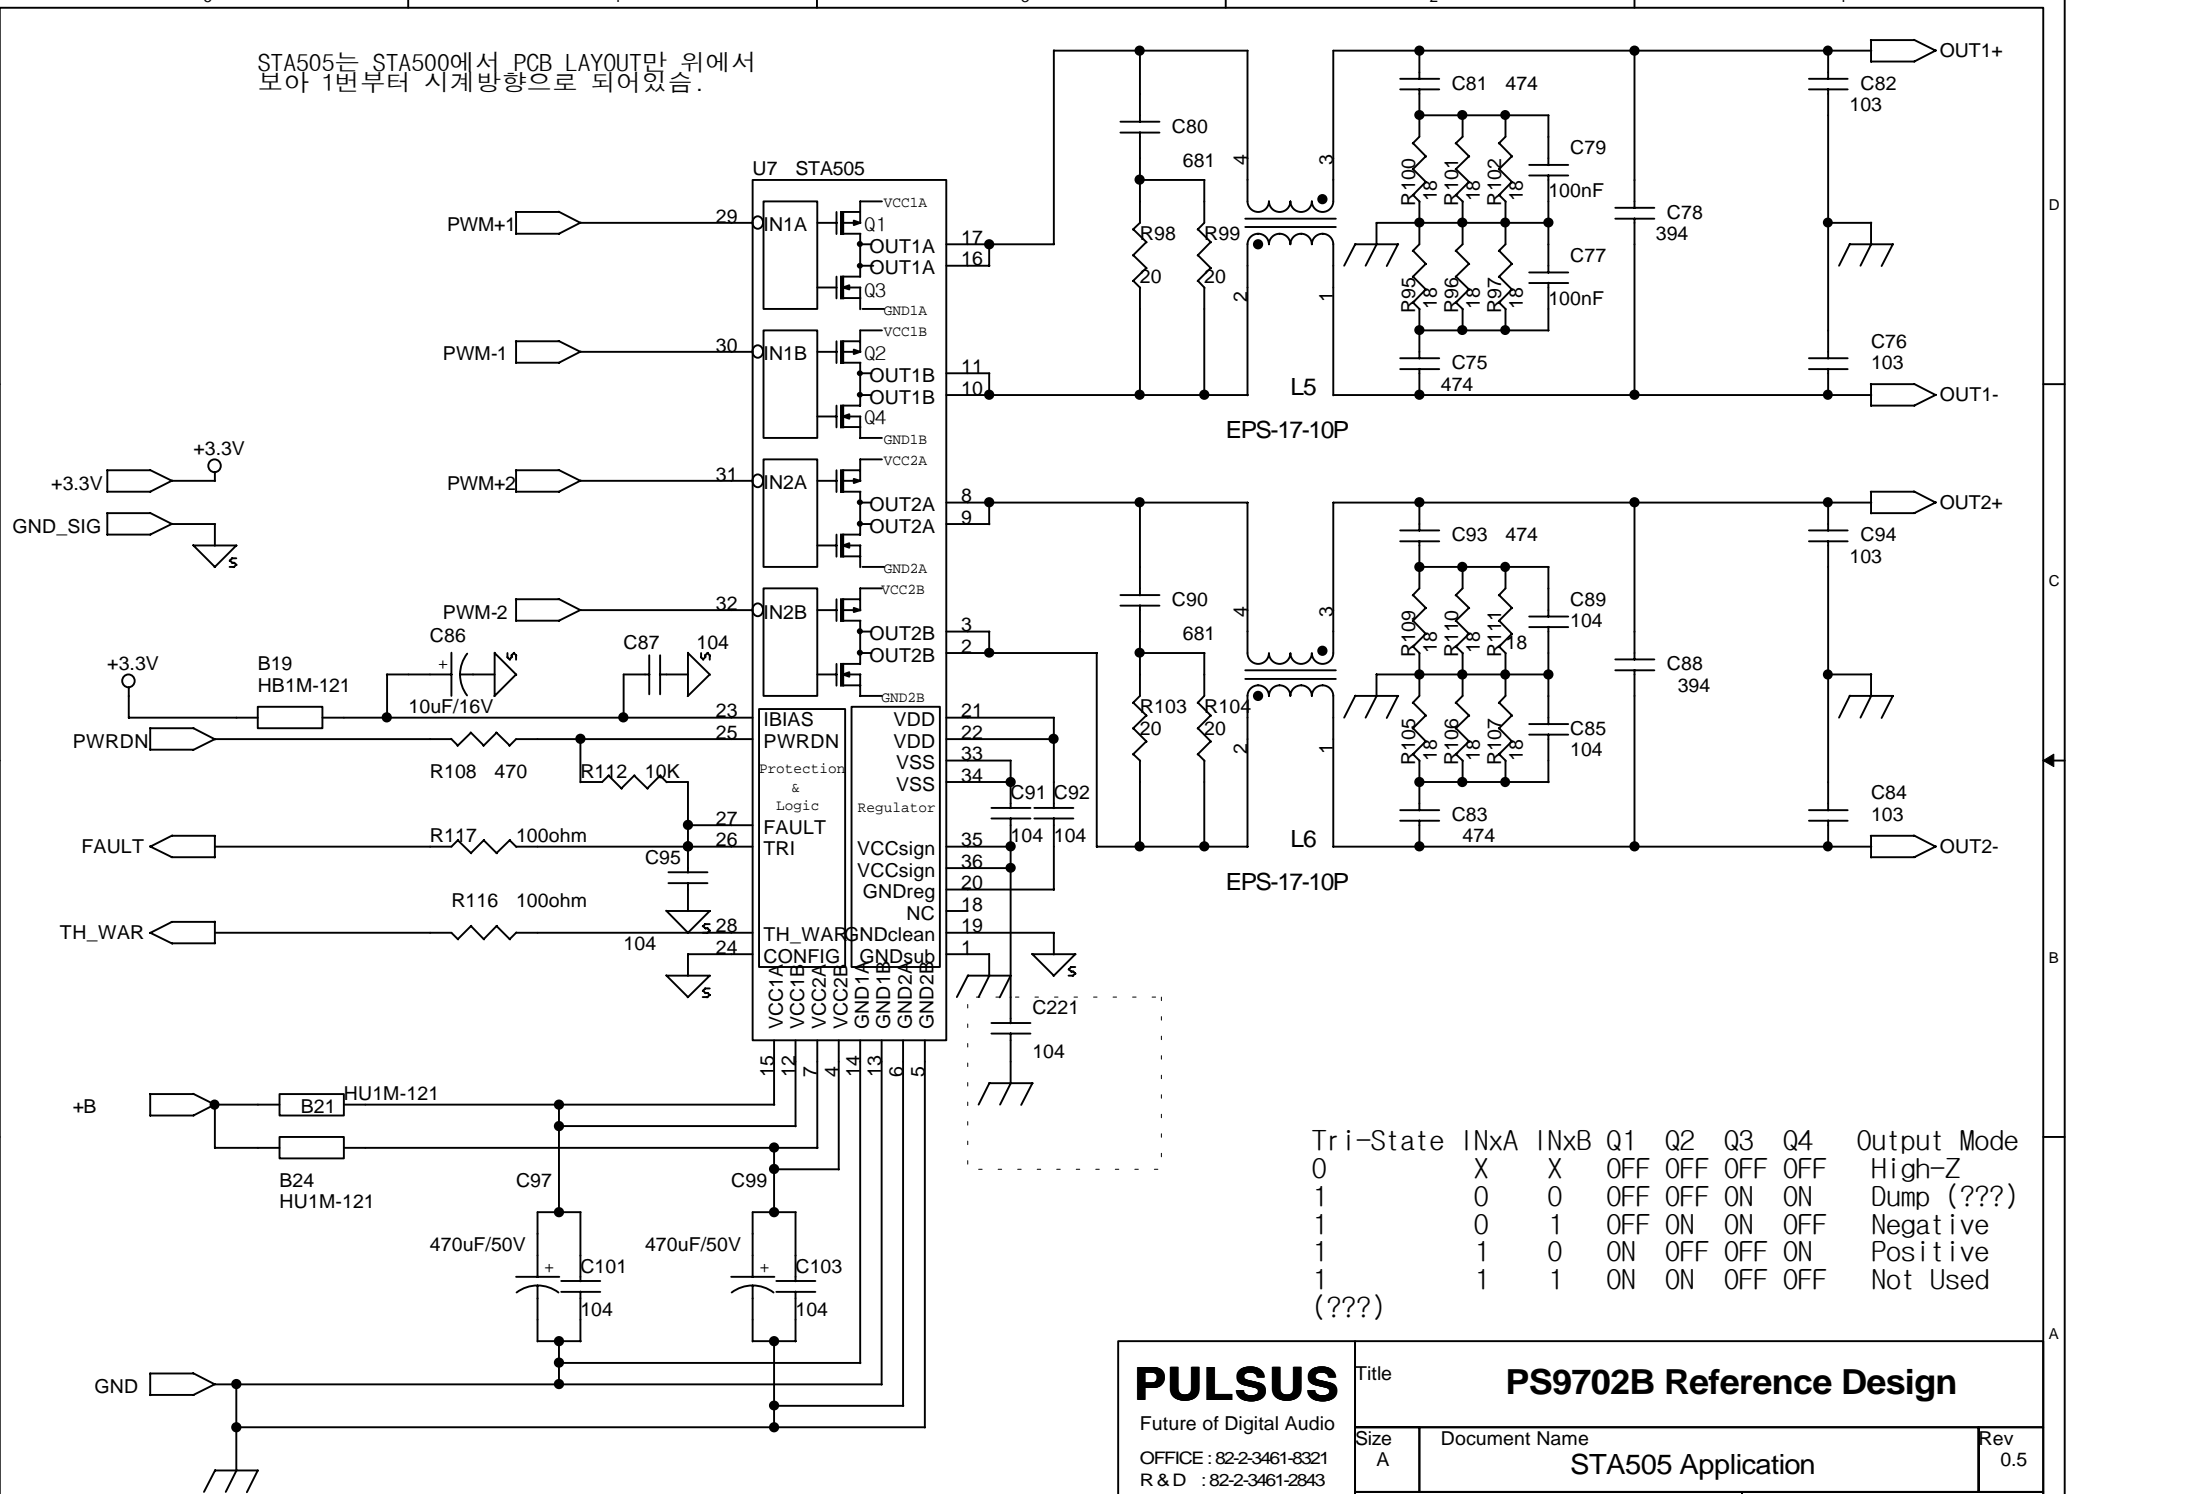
STA505는 STA500에서 PCB LAYOUT만 위에서 보아 1번부터 시계방향으로 되어있슴.

U7 STA505

PWM+1
29
IN1A
VCC1A
Q1
OUT1A
OUT1A
Q3
GND1A
17
16

PWM-1
30
IN1B
VCC1B
Q2
OUT1B
OUT1B
Q4
GND1B
11
10

PWM+2
31
IN2A
VCC2A
OUT2A
OUT2A
GND2A
8
9

PWM-2
32
IN2B
VCC2B
OUT2B
OUT2B
GND2B
3
2

+3.3V
+3.3V
GND_SIG

C86
+
+3.3V
B19
HB1M-121
10uF/16V
C87 104

PWRDN
R108 470
R112 10K
FAULT
R117 100ohm
C95
R116 100ohm
TH_WAR
104

23 IBIAS
25 PWRDN
Protection & Logic
27 FAULT
26 TRI
28 TH_WAR
24 CONFIG

VDD 21
VDD 22
VSS 33
VSS 34
Regulator
VCCsign 35
VCCsign 36
GNDreg 20
NC 18
GNDclean 19
GNDsub 1

C91 C92
104 104

VCC1A VCC1B VCC2A VCC2B GND1A GND1B GND2A GND2B
15 12 7 4 14 13 6 5

C221
104

+B
B21 HU1M-121
B24
HU1M-121
C97
C99
470uF/50V
+
C101
104
470uF/50V
+
C103
104
GND

C80
681
R98
20
R99
20
4 3 2 1
L5
EPS-17-10P
C81 474
R100 18
R101 18
R102 18
C79
100nF
C77
100nF
R95 18
R96 18
R97 18
C75
474
C78
394
C82
103
C76
103
OUT1+
OUT1-

C90
681
R103
20
R104
20
4 3 2 1
L6
EPS-17-10P
C93 474
R109 18
R110 18
R111 18
C89
104
C85
104
R105 18
R106 18
R107 18
C83
474
C88
394
C94
103
C84
103
OUT2+
OUT2-

| Tri-State | INxA | INxB | Q1 | Q2 | Q3 | Q4 | Output Mode |
|---|---|---|---|---|---|---|---|
| 0 | X | X | OFF | OFF | OFF | OFF | High-Z |
| 1 | 0 | 0 | OFF | OFF | ON | ON | Dump (???) |
| 1 | 0 | 1 | OFF | ON | ON | OFF | Negative |
| 1 | 1 | 0 | ON | OFF | OFF | ON | Positive |
| 1 | 1 | 1 | ON | ON | OFF | OFF | Not Used |

(???)

PULSUS
Future of Digital Audio
OFFICE : 82-2-3461-8321
R & D : 82-2-3461-2843
Title
PS9702B Reference Design
Size
A
Document Name
STA505 Application
Rev
0.5

D
C
B
A